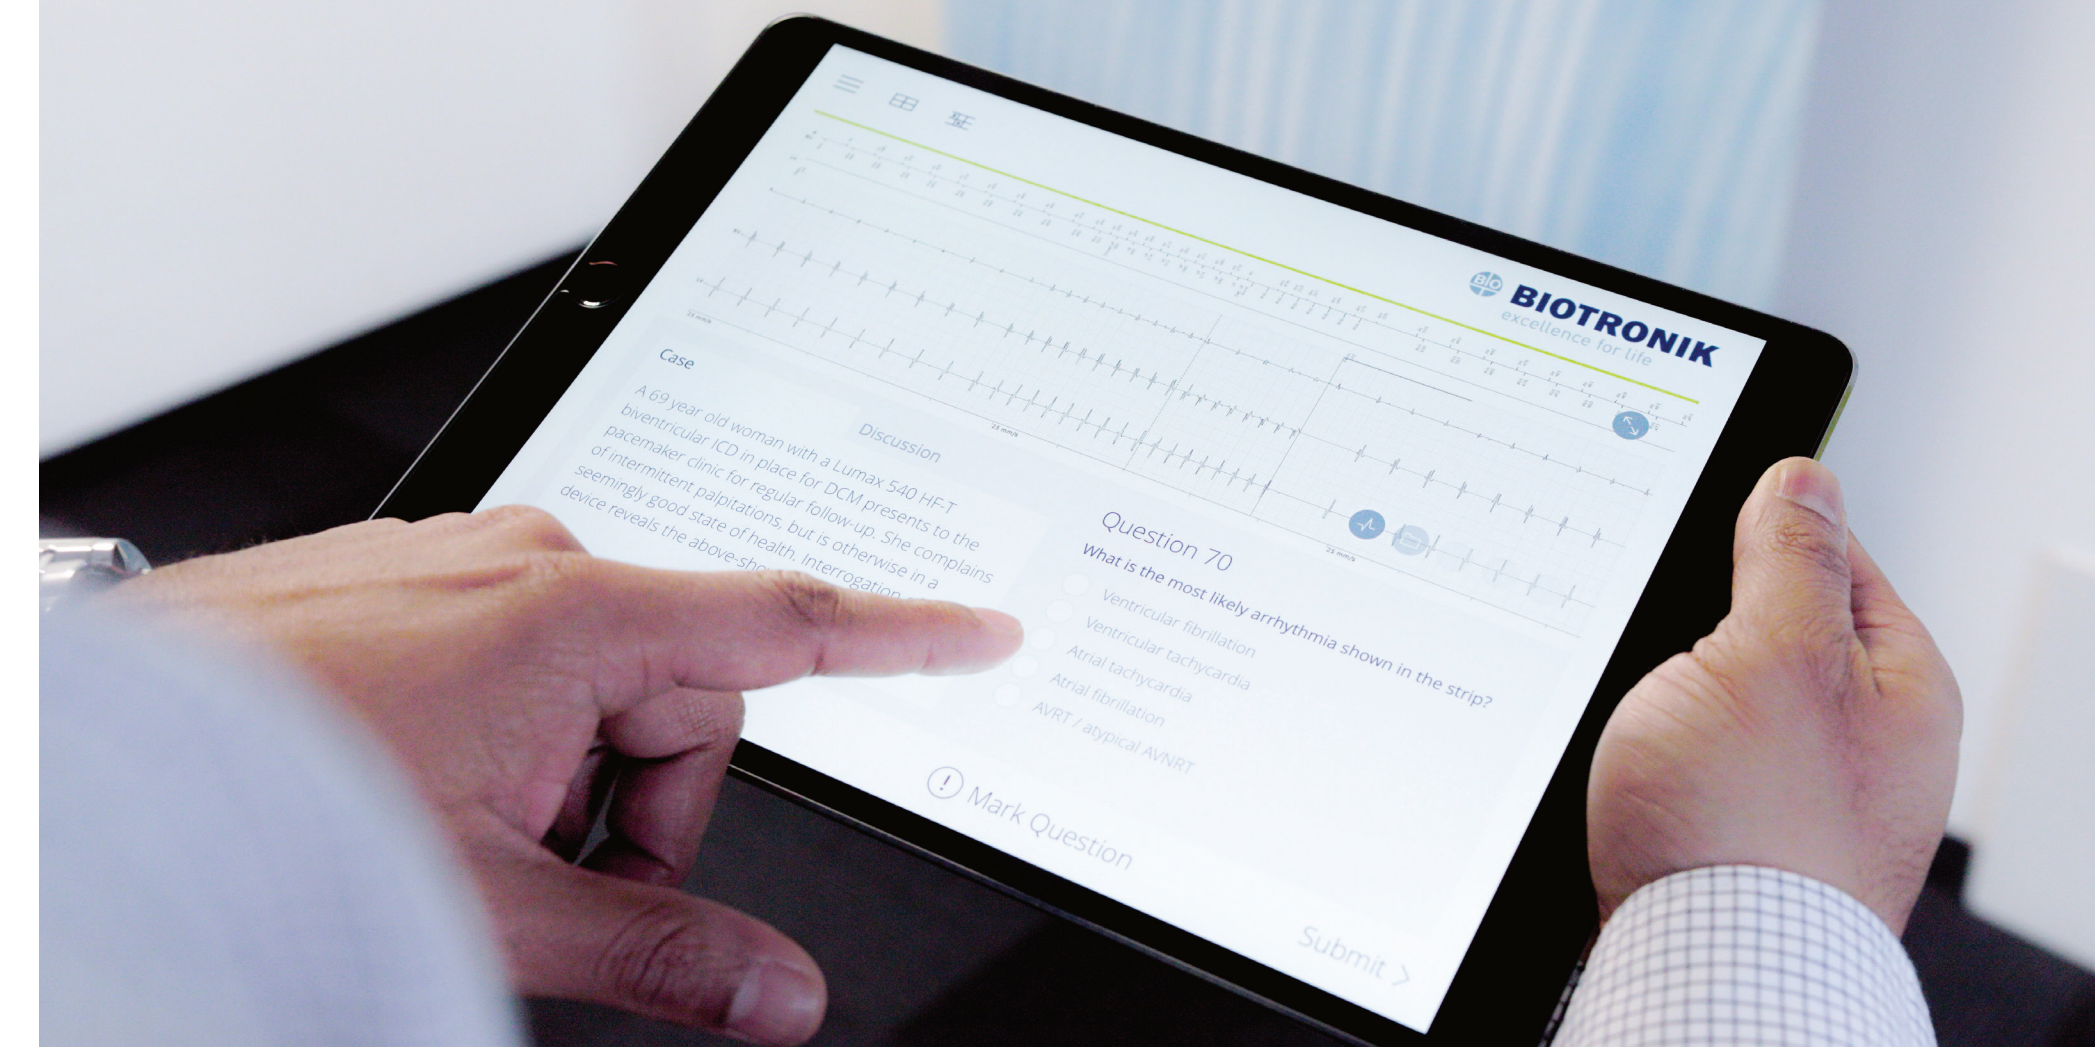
BIOTRONIK
excellence for life

Case

Discussion

A 69 year old woman with a Lumax 540 HF-T biventricular ICD in place for DCM presents to the pacemaker clinic for regular follow-up. She complains of intermittent palpitations, but is otherwise in a seemingly good state of health. Interrogation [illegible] device reveals the above-sho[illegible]

Question 70
What is the most likely arrhythmia shown in the strip?

Ventricular fibrillation
Ventricular tachycardia
Atrial tachycardia
Atrial fibrillation
AVRT / atypical AVNRT

Mark Question

Submit >